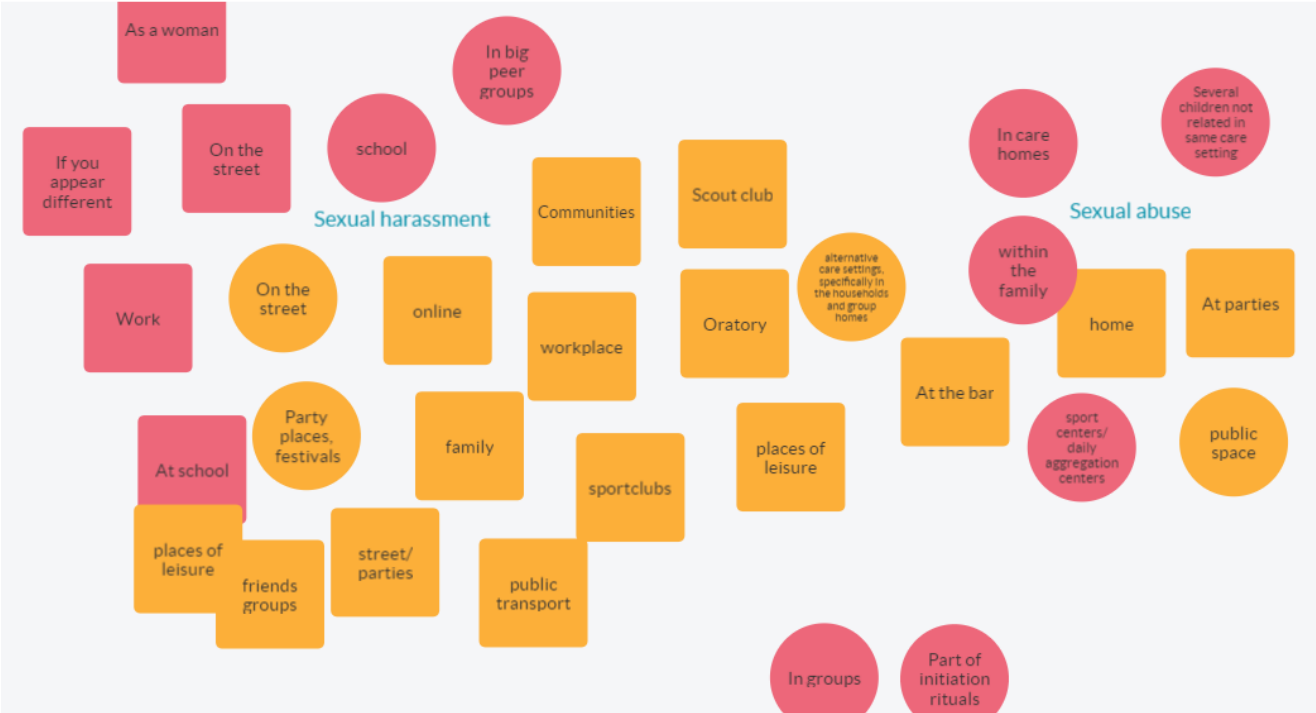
As a woman

In big peer groups

If you appear different

On the street

school

Sexual harassment

Communities

Scout club

In care homes

Several children not related in same care setting

Sexual abuse

Work

On the street

online

workplace

Oratory

alternative care settings, specifically in the households and group homes

within the family

home

At parties

At the bar

At school

Party places, festivals

family

places of leisure

sport centers/ daily aggregation centers

public space

sportclubs

places of leisure

friends groups

street/ parties

public transport

In groups

Part of initiation rituals